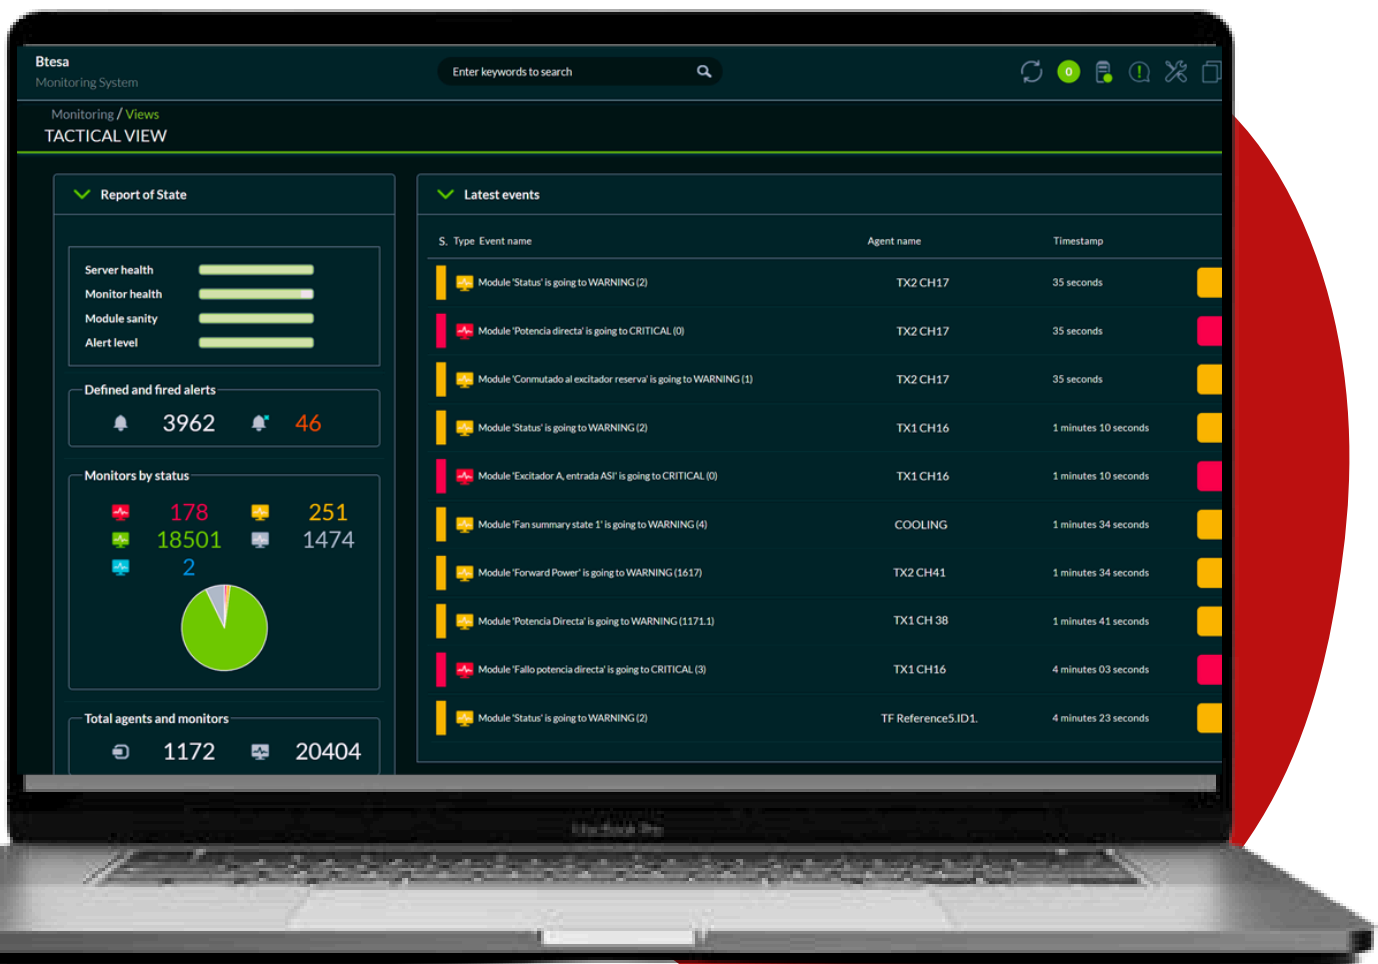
Btesa
Monitoring System

Enter keywords to search

0

Monitoring / Views
TACTICAL VIEW

Report of State

Server health
Monitor health
Module sanity
Alert level

Defined and fired alerts
3962 46

Monitors by status
178 251
18501 1474
2

Total agents and monitors
1172 20404

Latest events

| S. | Type | Event name | Agent name | Timestamp |
|---|---|---|---|---|
| | | Module 'Status' is going to WARNING (2) | TX2 CH17 | 35 seconds |
| | | Module 'Potencia directa' is going to CRITICAL (0) | TX2 CH17 | 35 seconds |
| | | Module 'Conmutado al excitador reserva' is going to WARNING (1) | TX2 CH17 | 35 seconds |
| | | Module 'Status' is going to WARNING (2) | TX1 CH16 | 1 minutes 10 seconds |
| | | Module 'Excitador A, entrada ASI' is going to CRITICAL (0) | TX1 CH16 | 1 minutes 10 seconds |
| | | Module 'Fan summary state 1' is going to WARNING (4) | COOLING | 1 minutes 34 seconds |
| | | Module 'Forward Power' is going to WARNING (1617) | TX2 CH41 | 1 minutes 34 seconds |
| | | Module 'Potencia Directa' is going to WARNING (1171.1) | TX1 CH 38 | 1 minutes 41 seconds |
| | | Module 'Fallo potencia directa' is going to CRITICAL (3) | TX1 CH16 | 4 minutes 03 seconds |
| | | Module 'Status' is going to WARNING (2) | TF Reference5.ID1. | 4 minutes 23 seconds |